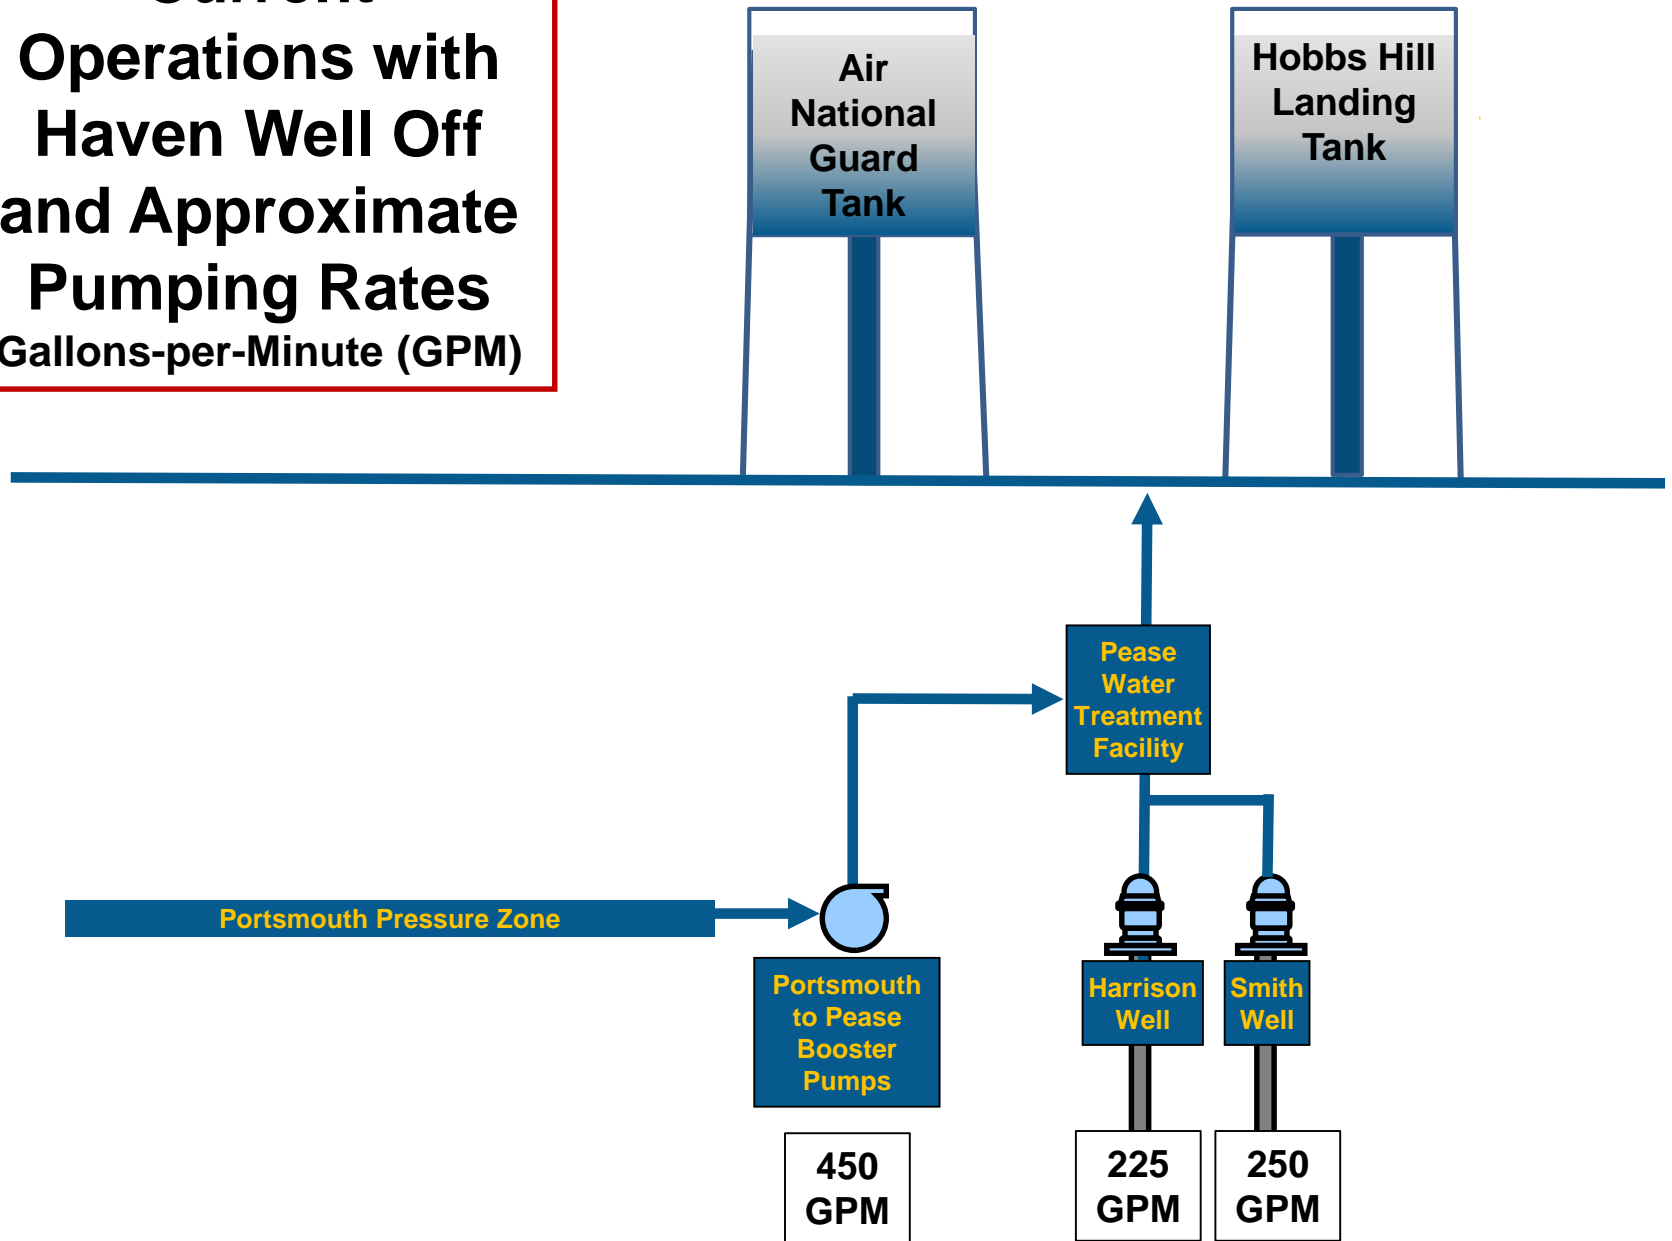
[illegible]
Operations with Haven Well Off and Approximate Pumping Rates
Gallons-per-Minute (GPM)

Air National Guard Tank

Hobbs Hill Landing Tank

Pease Water Treatment Facility

Portsmouth Pressure Zone

Portsmouth to Pease Booster Pumps

Harrison Well

Smith Well

450 GPM

225 GPM

250 GPM